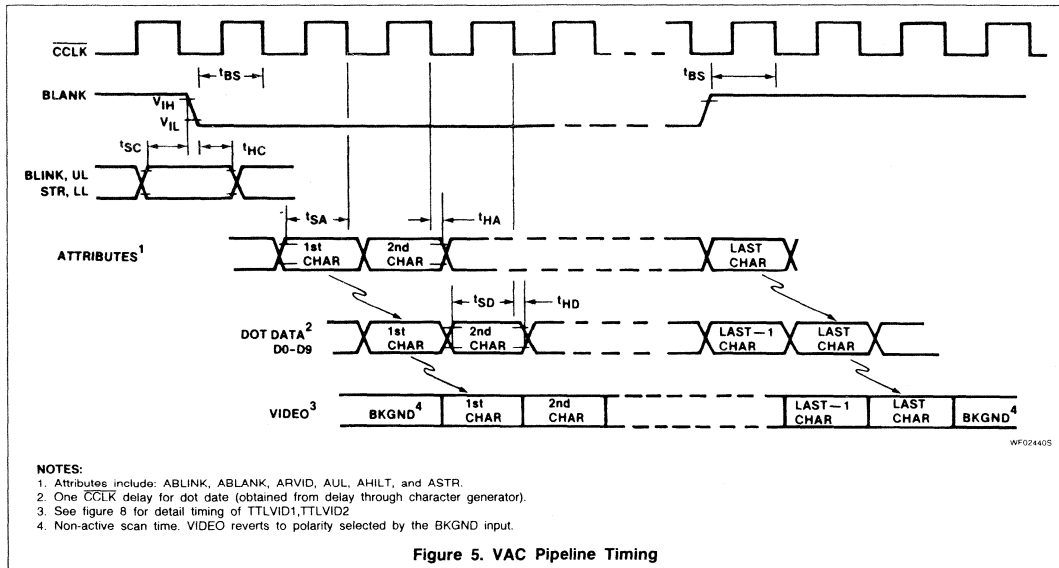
$\overline{CCLK}$

$t_{BS}$

$t_{BS}$

BLANK

$V_{IH}$

$V_{IL}$

$t_{SC}$

$t_{HC}$

BLINK, UL
STR, LL

$t_{SA}$

$t_{HA}$

ATTRIBUTES$^1$

1st CHAR

2nd CHAR

LAST CHAR

$t_{SD}$

$t_{HD}$

DOT DATA$^2$
D0-D9

1st CHAR

2nd CHAR

LAST−1 CHAR

LAST CHAR

VIDEO$^3$

BKGND$^4$

1st CHAR

2nd CHAR

LAST−1 CHAR

LAST CHAR

BKGND$^4$

WF024405

NOTES:
1. Attributes include: ABLINK, ABLANK, ARVID, AUL, AHILT, and ASTR.
2. One $\overline{CCLK}$ delay for dot date (obtained from delay through character generator).
3. See figure 8 for detail timing of TTLVID1,TTLVID2
4. Non-active scan time. VIDEO reverts to polarity selected by the BKGND input.

Figure 5. VAC Pipeline Timing